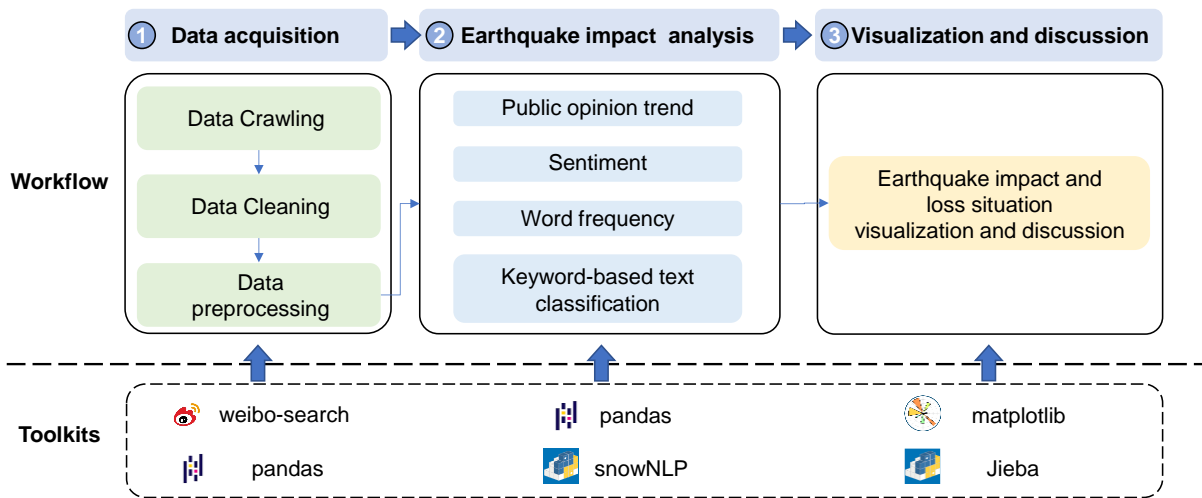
1 Data acquisition

2 Earthquake impact analysis

3 Visualization and discussion

Workflow

Data Crawling

Data Cleaning

Data preprocessing

Public opinion trend

Sentiment

Word frequency

Keyword-based text classification

Earthquake impact and loss situation visualization and discussion

Toolkits

weibo-search

pandas

matplotlib

pandas

snowNLP

Jieba